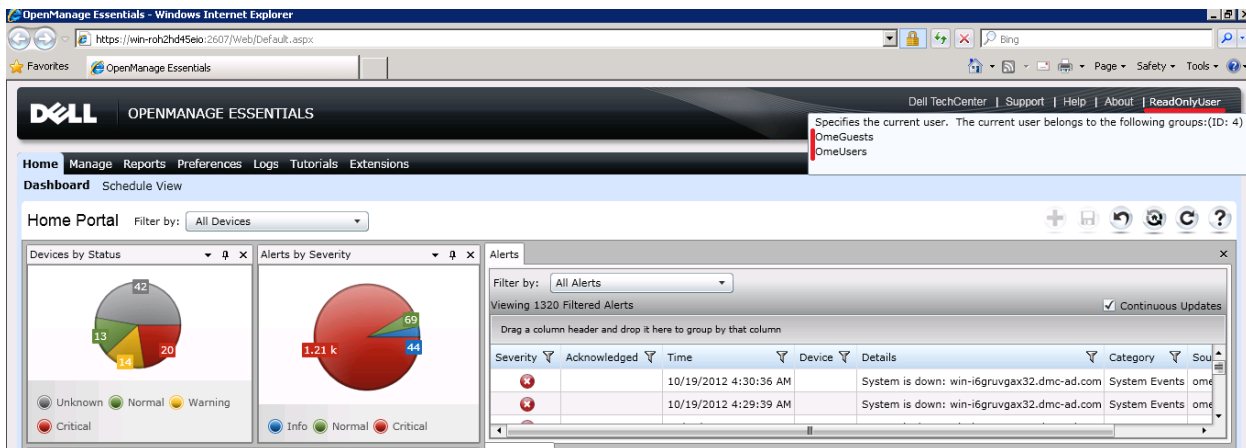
OpenManage Essentials - Windows Internet Explorer

https://win-roh2hd45eio:2607/Web/Default.aspx

Bing

Favorites

OpenManage Essentials

Page ▾ Safety ▾ Tools ▾

DELL OPENMANAGE ESSENTIALS

Dell TechCenter | Support | Help | About | ReadOnlyUser

Specifies the current user. The current user belongs to the following groups:(ID: 4)
OmeGuests
OmeUsers

Home Manage Reports Preferences Logs Tutorials Extensions

Dashboard Schedule View

Home Portal Filter by: All Devices

Devices by Status

42
13
14
20

Unknown Normal Warning
Critical

Alerts by Severity

69
1.21 k
44

Info Normal Critical

Alerts

Filter by: All Alerts

Viewing 1320 Filtered Alerts

Continuous Updates

Drag a column header and drop it here to group by that column

| Severity | Acknowledged | Time | Device | Details | Category | Sou |
|---|---|---|---|---|---|---|
| | | 10/19/2012 4:30:36 AM | | System is down: win-i6gruvgax32.dmc-ad.com | System Events | ome |
| | | 10/19/2012 4:29:39 AM | | System is down: win-i6gruvgax32.dmc-ad.com | System Events | ome |